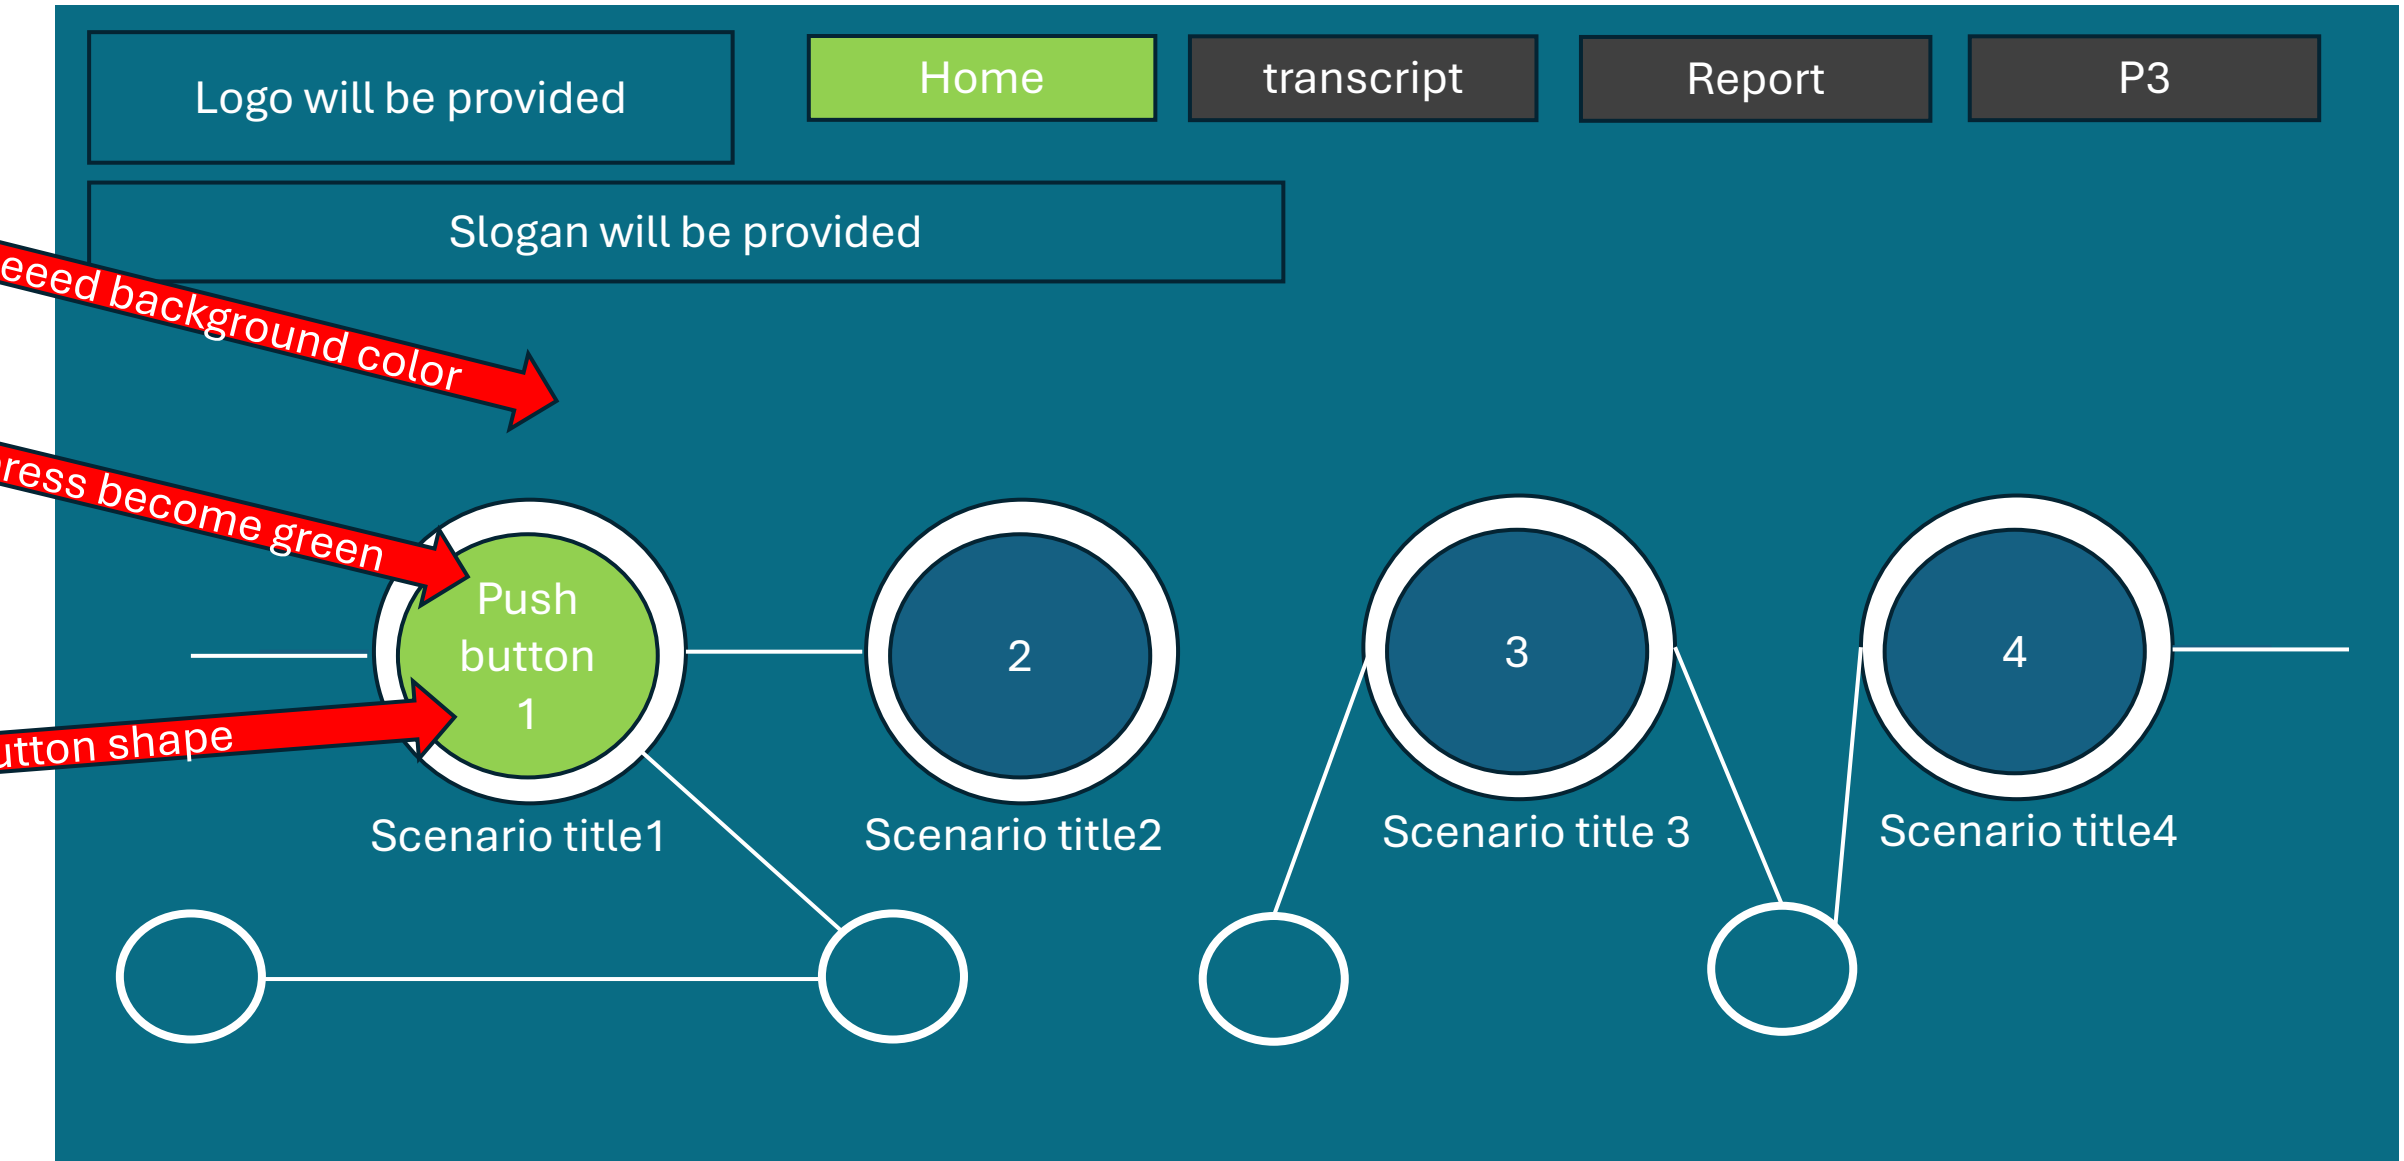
Logo will be provided

Home

transcript

Report

P3

Slogan will be provided

eeed background color

ress become green

utton shape

Push button 1

2

3

4

Scenario title1

Scenario title2

Scenario title 3

Scenario title4